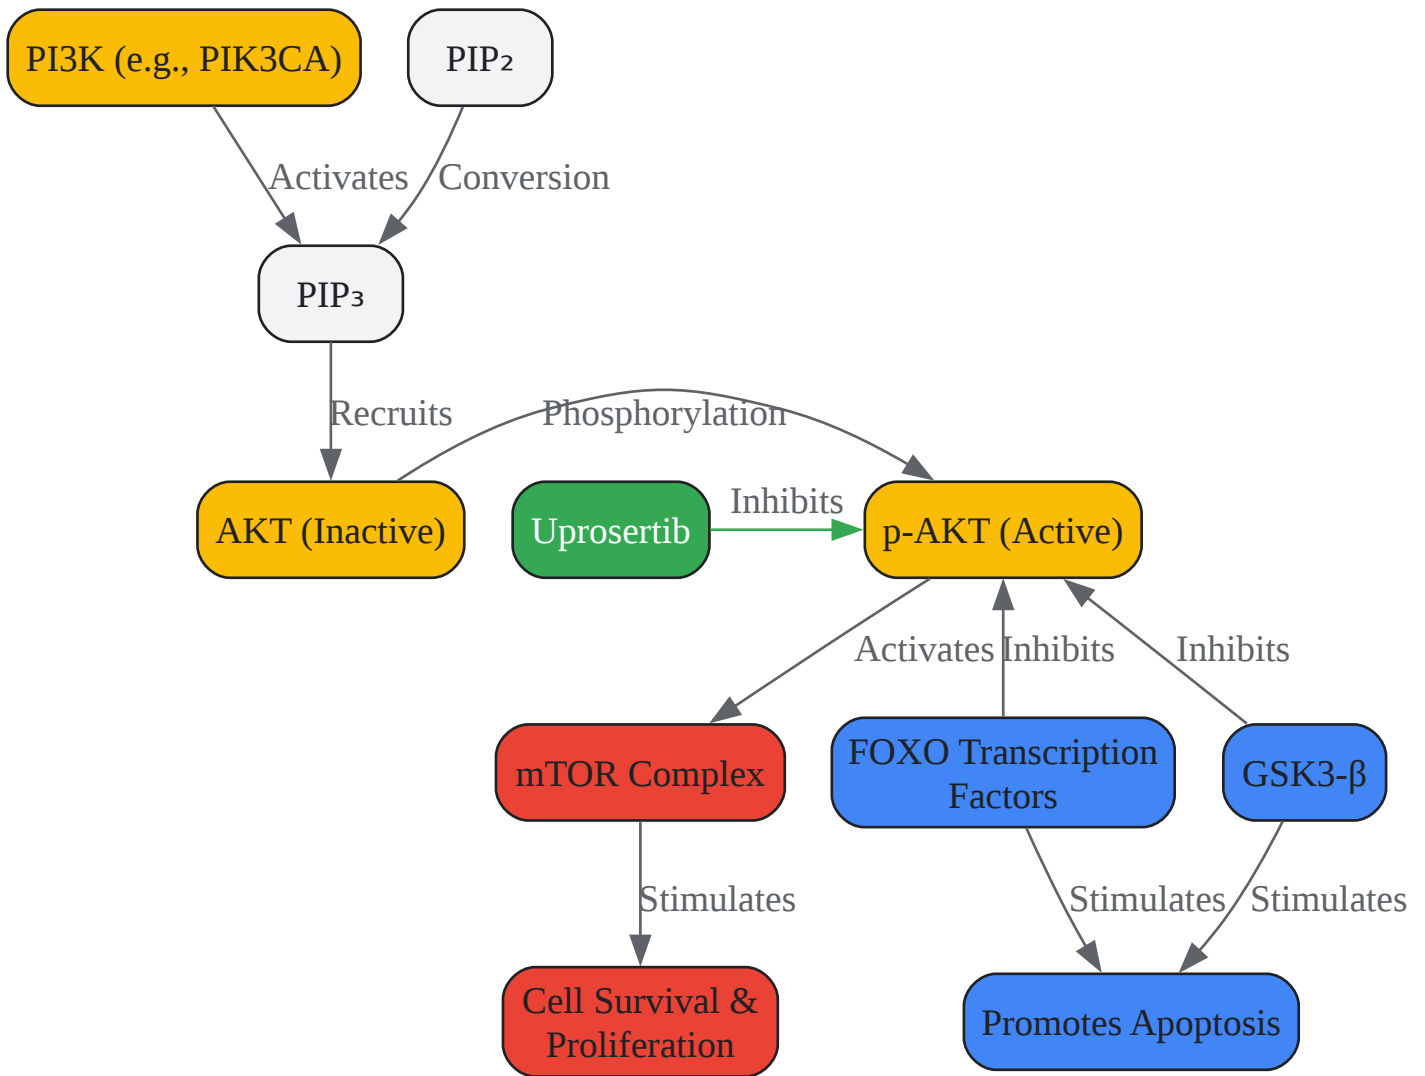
PI3K (e.g., PIK3CA)

PIP₂

Activates

Conversion

PIP₃

Recruits

Phosphorylation

AKT (Inactive)

Uprosertib

Inhibits

p-AKT (Active)

Activates

Inhibits

Inhibits

mTOR Complex

FOXO Transcription Factors

GSK3-β

Stimulates

Stimulates

Stimulates

Cell Survival & Proliferation

Promotes Apoptosis